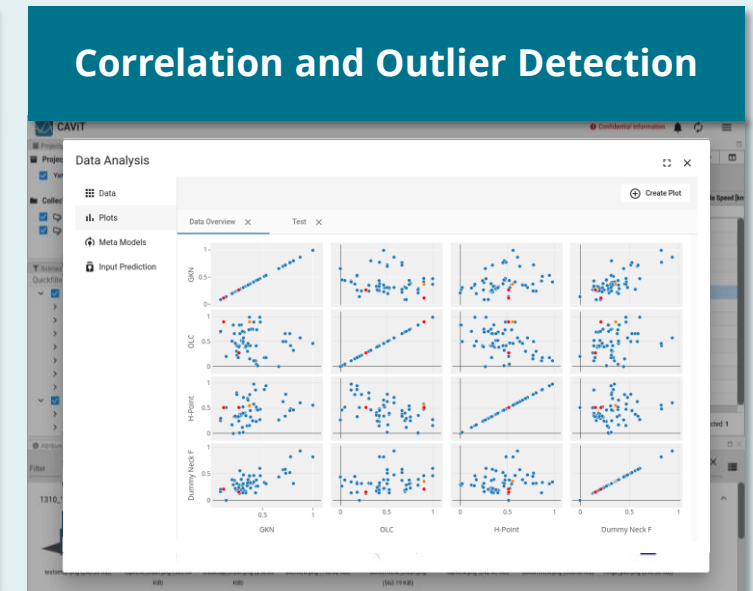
Correlation and Outlier Detection

CAVIT

Confidential information

Data Analysis

Data
Plots
Meta Models
Input Prediction

Create Plot

Data Overview ×
Test ×

GKN
OLC
H-Point
Dummy Neck F

1
0.5
0

0.5
1

0
0.5
1

GKN
OLC
H-Point
Dummy Neck F

Filter

1310_1